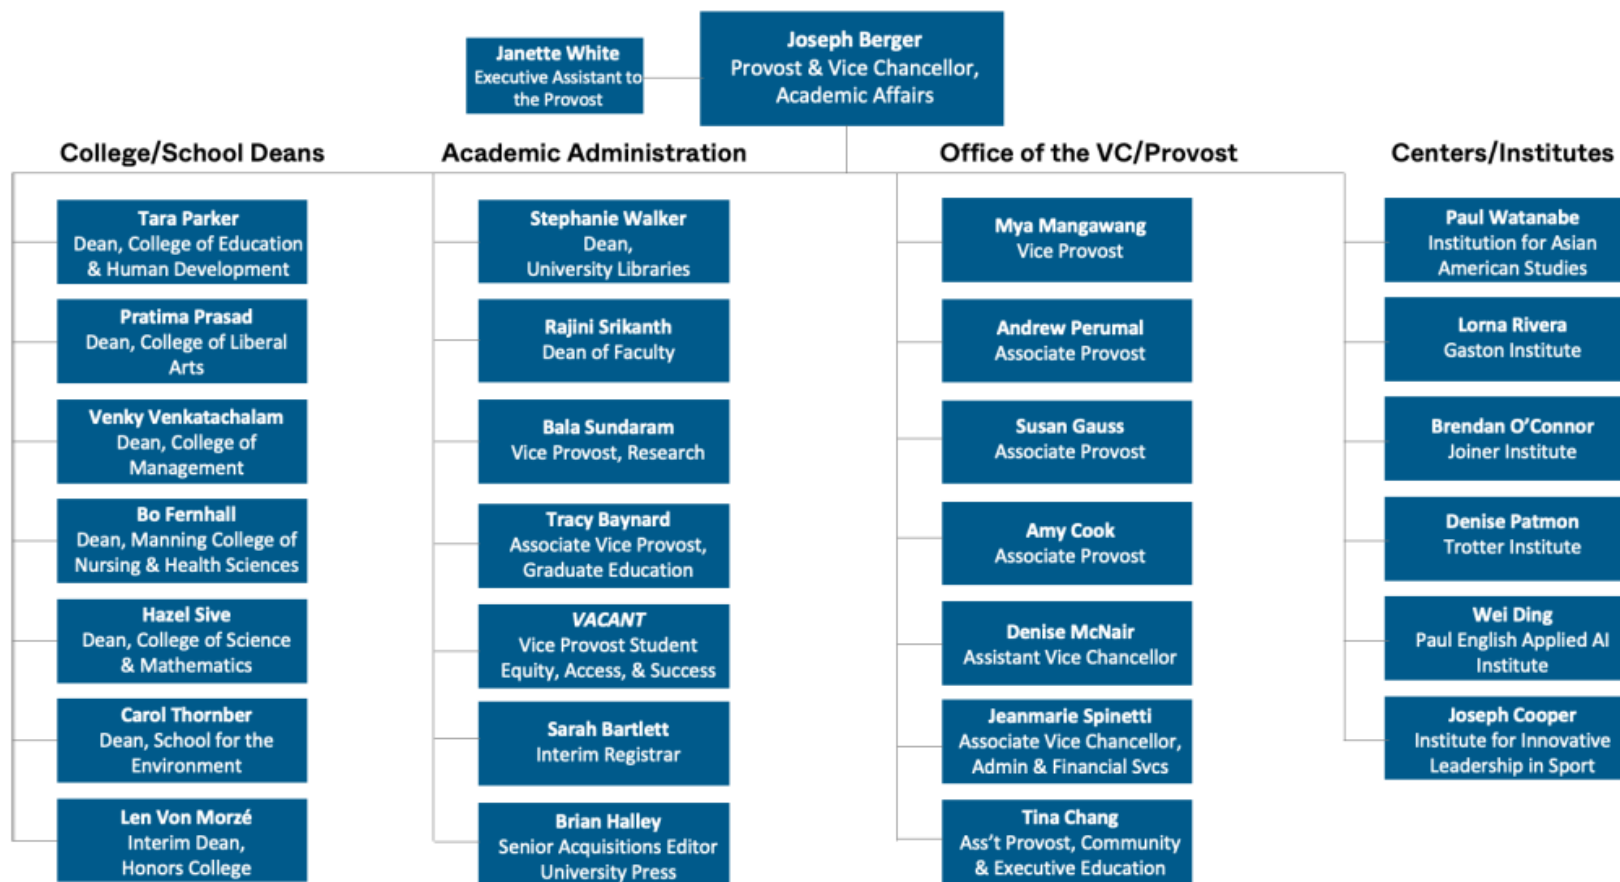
Janette White
Executive Assistant to the Provost

Joseph Berger
Provost & Vice Chancellor, Academic Affairs

College/School Deans

Tara Parker
Dean, College of Education & Human Development

Pratima Prasad
Dean, College of Liberal Arts

Venky Venkatachalam
Dean, College of Management

Bo Fernhall
Dean, Manning College of Nursing & Health Sciences

Hazel Sive
Dean, College of Science & Mathematics

Carol Thornber
Dean, School for the Environment

Len Von Morzé
Interim Dean, Honors College

Academic Administration

Stephanie Walker
Dean, University Libraries

Rajini Srikanth
Dean of Faculty

Bala Sundaram
Vice Provost, Research

Tracy Baynard
Associate Vice Provost, Graduate Education

VACANT
Vice Provost Student Equity, Access, & Success

Sarah Bartlett
Interim Registrar

Brian Halley
Senior Acquisitions Editor University Press

Office of the VC/Provost

Mya Mangawang
Vice Provost

Andrew Perumal
Associate Provost

Susan Gauss
Associate Provost

Amy Cook
Associate Provost

Denise McNair
Assistant Vice Chancellor

Jeanmarie Spinetti
Associate Vice Chancellor, Admin & Financial Svcs

Tina Chang
Ass't Provost, Community & Executive Education

Centers/Institutes

Paul Watanabe
Institution for Asian American Studies

Lorna Rivera
Gaston Institute

Brendan O'Connor
Joiner Institute

Denise Patmon
Trotter Institute

Wei Ding
Paul English Applied AI Institute

Joseph Cooper
Institute for Innovative Leadership in Sport